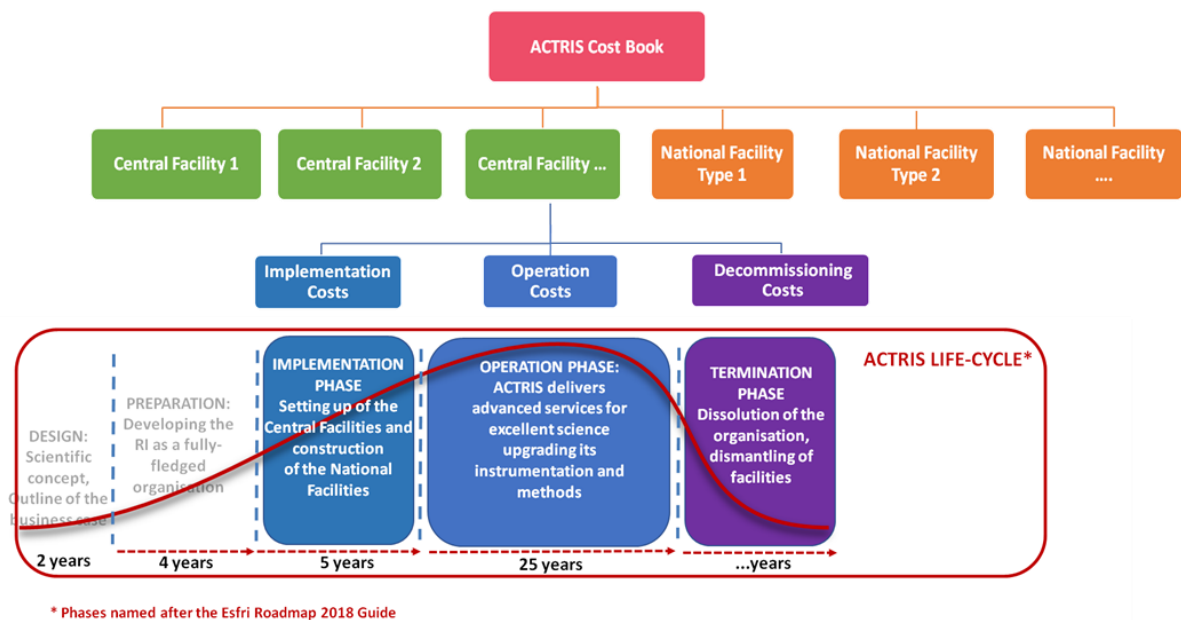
ACTRIS Cost Book

Central Facility 1

Central Facility 2

Central Facility ...

National Facility Type 1

National Facility Type 2

National Facility ....

Implementation Costs

Operation Costs

Decommissioning Costs

ACTRIS LIFE-CYCLE*

DESIGN: Scientific concept, Outline of the business case

PREPARATION: Developing the RI as a fully-fledged organisation

IMPLEMENTATION PHASE Setting up of the Central Facilities and construction of the National Facilities

OPERATION PHASE: ACTRIS delivers advanced services for excellent science upgrading its instrumentation and methods

TERMINATION PHASE Dissolution of the organisation, dismantling of facilities

2 years

4 years

5 years

25 years

...years

* Phases named after the Esfri Roadmap 2018 Guide